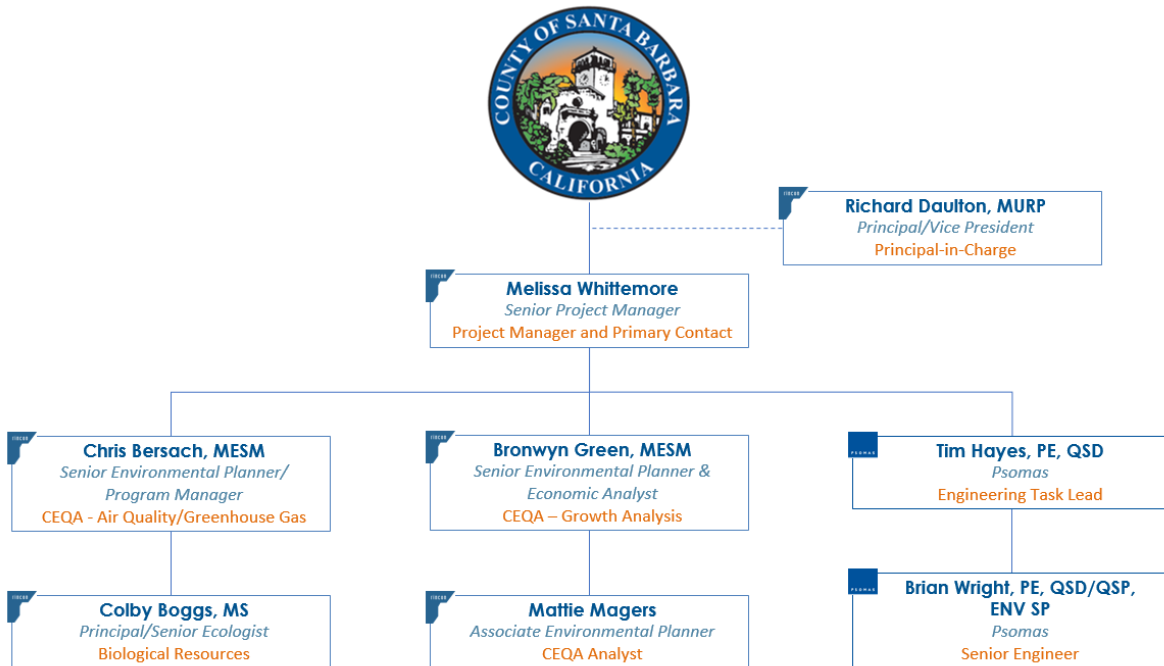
COUNTY OF SANTA BARBARA
CALIFORNIA

Richard Daulton, MURP
Principal/Vice President
Principal-in-Charge

Melissa Whittemore
Senior Project Manager
Project Manager and Primary Contact

Chris Bersach, MESM
Senior Environmental Planner/ Program Manager
CEQA - Air Quality/Greenhouse Gas

Bronwyn Green, MESM
Senior Environmental Planner & Economic Analyst
CEQA – Growth Analysis

Tim Hayes, PE, QSD
Psomas
Engineering Task Lead

Colby Boggs, MS
Principal/Senior Ecologist
Biological Resources

Mattie Magers
Associate Environmental Planner
CEQA Analyst

Brian Wright, PE, QSD/QSP, ENV SP
Psomas
Senior Engineer